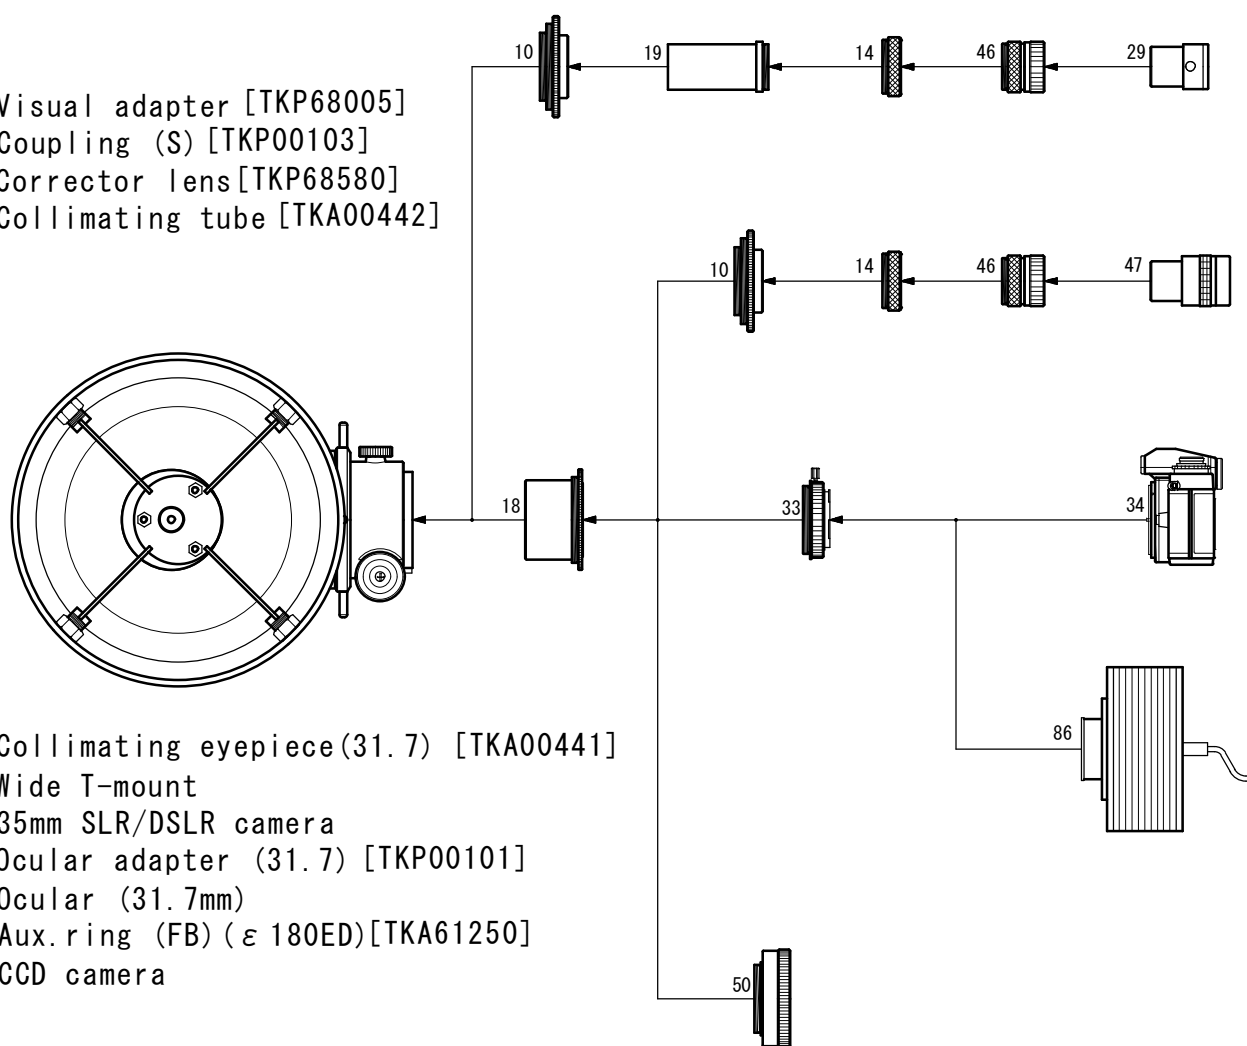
Visual adapter [TKP68005]
Coupling (S) [TKP00103]
Corrector lens [TKP68580]
Collimating tube [TKA00442]

10

19

14

46

29

10

14

46

47

18

33

34

86

50

Collimating eyepiece(31.7) [TKA00441]
Wide T-mount
35mm SLR/DSLR camera
Ocular adapter (31.7) [TKP00101]
Ocular (31.7mm)
Aux.ring (FB)($\varepsilon$180ED)[TKA61250]
CCD camera